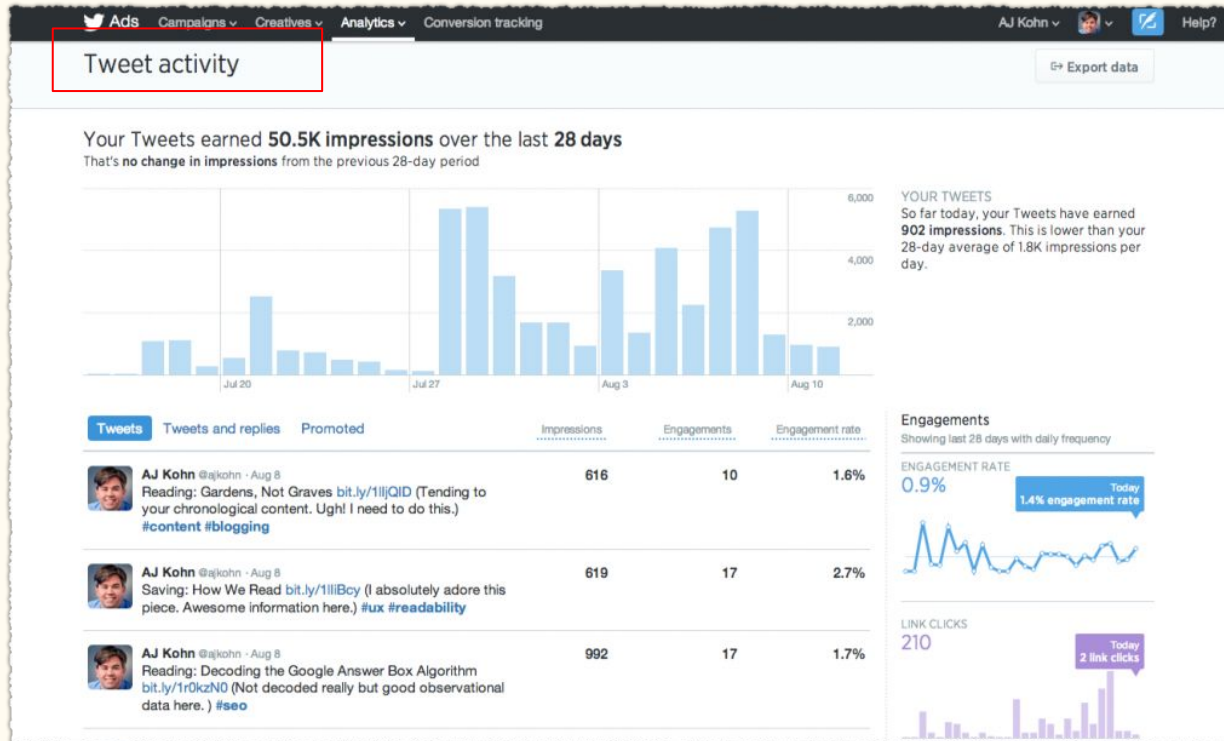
Ads Campaigns Creatives Analytics Conversion tracking AJ Kohn Help?

Tweet activity

Export data

Your Tweets earned **50.5K impressions** over the last **28 days**
That's **no change in impressions** from the previous 28-day period

6,000
4,000
2,000
Jul 20
Jul 27
Aug 3
Aug 10

YOUR TWEETS
So far today, your Tweets have earned **902 impressions**. This is lower than your 28-day average of 1.8K impressions per day.

Tweets Tweets and replies Promoted

| | Impressions | Engagements | Engagement rate |
|---|---|---|---|
| AJ Kohn @ajkohn · Aug 8 Reading: Gardens, Not Graves bit.ly/1lljQID (Tending to your chronological content. Ugh! I need to do this.) #content #blogging | 616 | 10 | 1.6% |
| AJ Kohn @ajkohn · Aug 8 Saving: How We Read bit.ly/1lliBcy (I absolutely adore this piece. Awesome information here.) #ux #readability | 619 | 17 | 2.7% |
| AJ Kohn @ajkohn · Aug 8 Reading: Decoding the Google Answer Box Algorithm bit.ly/1r0kzN0 (Not decoded really but good observational data here. ) #seo | 992 | 17 | 1.7% |

Engagements
Showing last 28 days with daily frequency

ENGAGEMENT RATE
0.9%
Today
1.4% engagement rate

LINK CLICKS
210
Today
2 link clicks